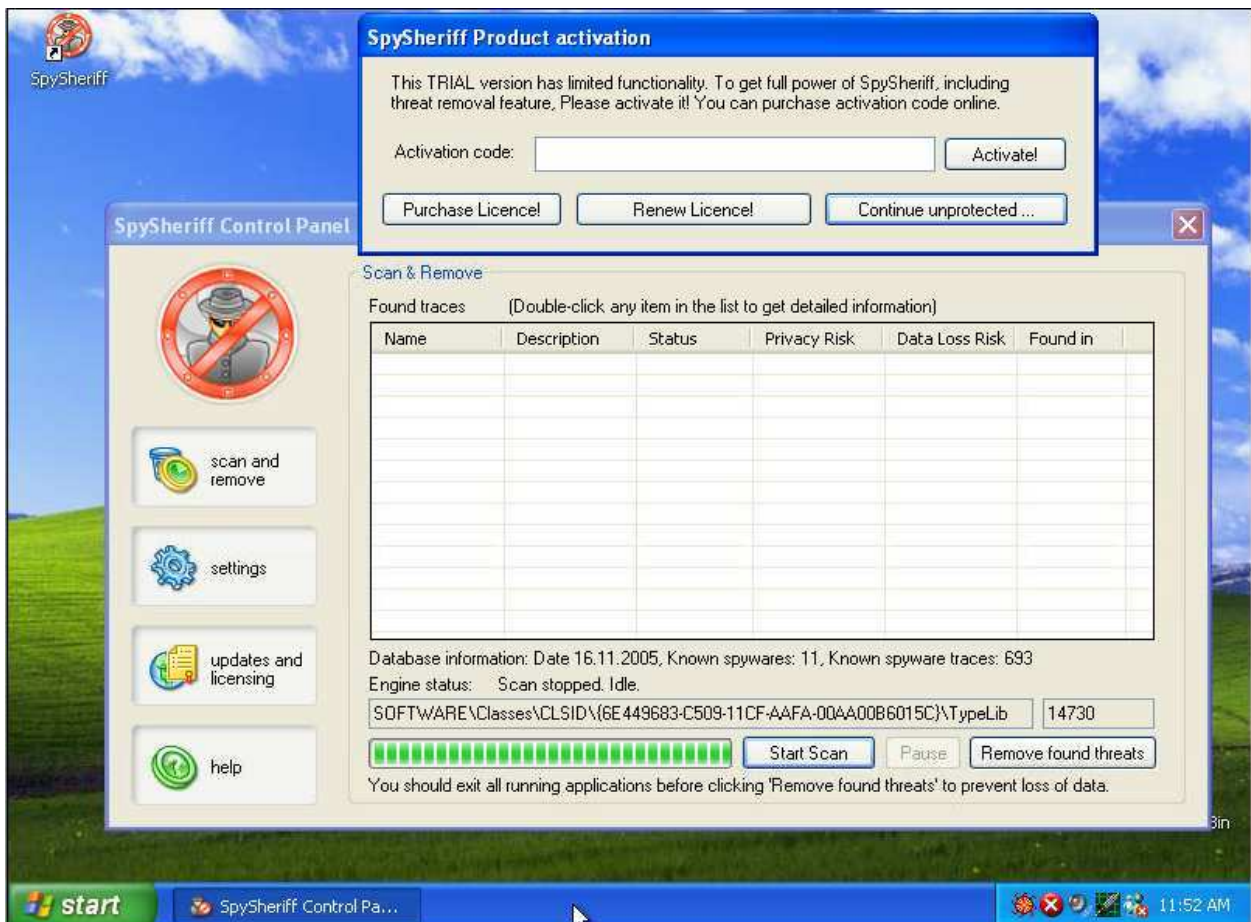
SpySheriff

SpySheriff Product activation

This TRIAL version has limited functionality. To get full power of SpySheriff, including threat removal feature, Please activate it! You can purchase activation code online.

Activation code:

Activate!

Purchase Licence!

Renew Licence!

Continue unprotected ...

SpySheriff Control Panel

Scan & Remove

Found traces (Double-click any item in the list to get detailed information)

| Name | Description | Status | Privacy Risk | Data Loss Risk | Found in |
|---|---|---|---|---|---|

scan and remove

settings

updates and licensing

help

Database information: Date 16.11.2005, Known spywares: 11, Known spyware traces: 693

Engine status: Scan stopped. Idle.

SOFTWARE\Classes\CLSID\{6E449683-C509-11CF-AAFA-00AA00B6015C}\TypeLib

14730

Start Scan

Pause

Remove found threats

You should exit all running applications before clicking 'Remove found threats' to prevent loss of data.

3in

start

SpySheriff Control Pa...

11:52 AM